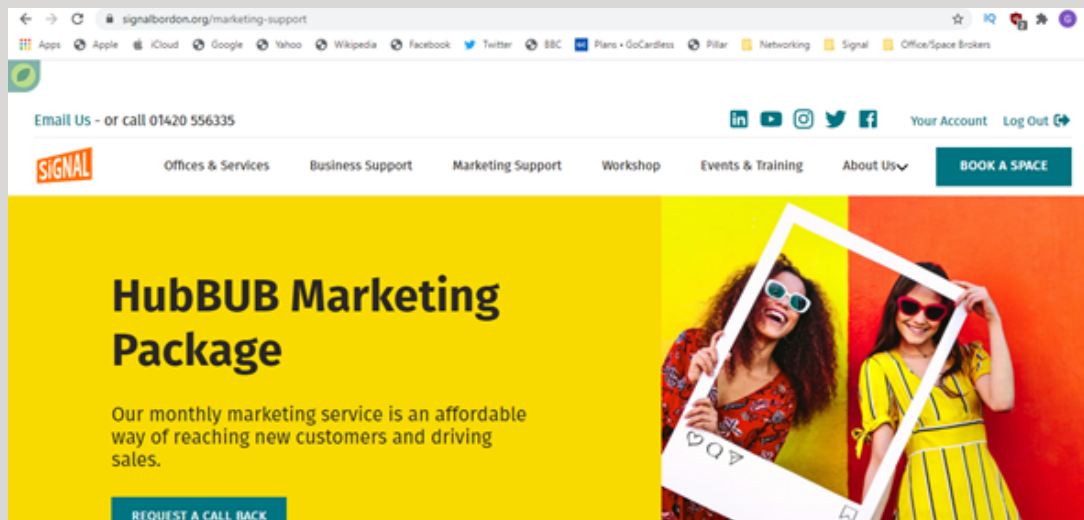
signalbordon.org/marketing-support

Apps Apple iCloud Google Yahoo Wikipedia Facebook Twitter BBC Plans • GoCardless Pillar Networking Signal Office/Space Brokers

Email Us - or call 01420 556335

Your Account Log Out

SIGNAL

Offices & Services Business Support Marketing Support Workshop Events & Training About Us

BOOK A SPACE

HubBUB Marketing Package

Our monthly marketing service is an affordable way of reaching new customers and driving sales.

REQUEST A CALL BACK